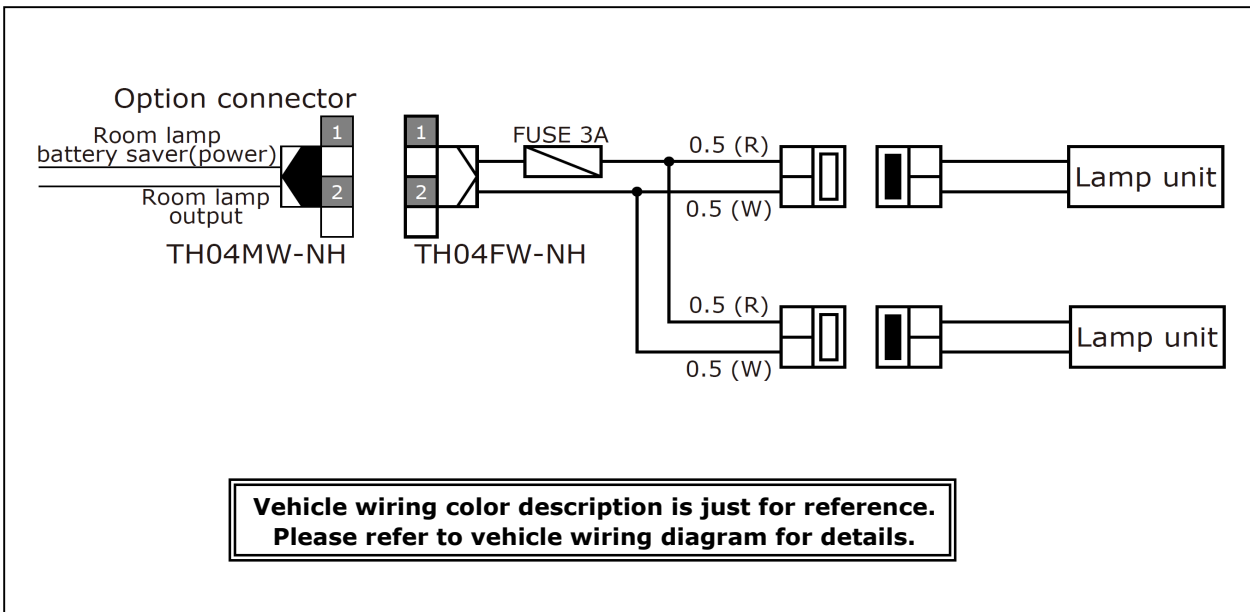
Option connector

Room lamp battery saver(power)

Room lamp output

1

2

TH04MW-NH

1

2

TH04FW-NH

FUSE 3A

0.5 (R)

0.5 (W)

Lamp unit

0.5 (R)

0.5 (W)

Lamp unit

Vehicle wiring color description is just for reference.
Please refer to vehicle wiring diagram for details.